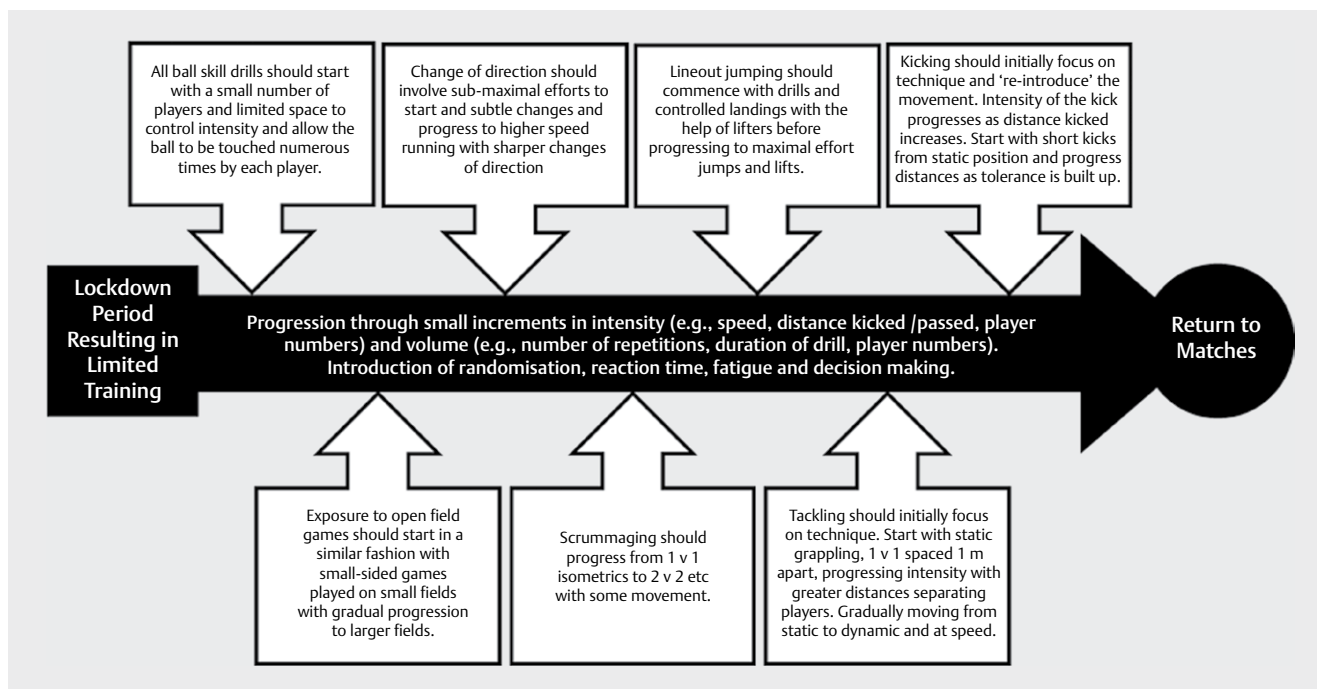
All ball skill drills should start with a small number of players and limited space to control intensity and allow the ball to be touched numerous times by each player.

Change of direction should involve sub-maximal efforts to start and subtle changes and progress to higher speed running with sharper changes of direction

Lineout jumping should commence with drills and controlled landings with the help of lifters before progressing to maximal effort jumps and lifts.

Kicking should initially focus on technique and 're-introduce' the movement. Intensity of the kick progresses as distance kicked increases. Start with short kicks from static position and progress distances as tolerance is built up.

Lockdown Period Resulting in Limited Training

Progression through small increments in intensity (e.g., speed, distance kicked /passed, player numbers) and volume (e.g., number of repetitions, duration of drill, player numbers). Introduction of randomisation, reaction time, fatigue and decision making.

Return to Matches

Exposure to open field games should start in a similar fashion with small-sided games played on small fields with gradual progression to larger fields.

Scrummaging should progress from 1 v 1 isometrics to 2 v 2 etc with some movement.

Tackling should initially focus on technique. Start with static grappling, 1 v 1 spaced 1 m apart, progressing intensity with greater distances separating players. Gradually moving from static to dynamic and at speed.